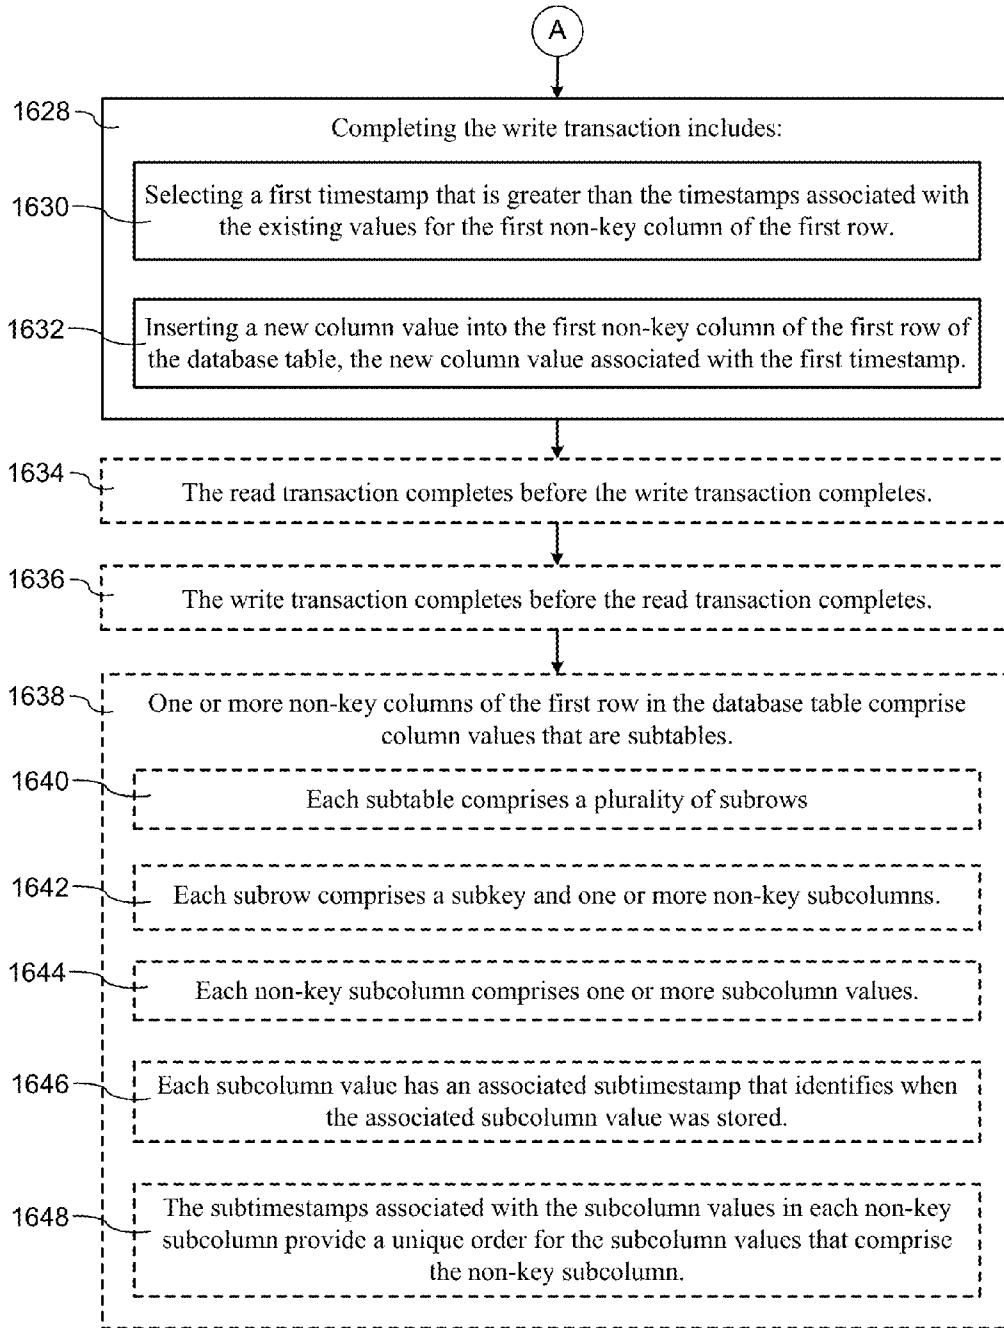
A

1628

Completing the write transaction includes:

1630

Selecting a first timestamp that is greater than the timestamps associated with the existing values for the first non-key column of the first row.

1632

Inserting a new column value into the first non-key column of the first row of the database table, the new column value associated with the first timestamp.

1634

The read transaction completes before the write transaction completes.

1636

The write transaction completes before the read transaction completes.

1638

One or more non-key columns of the first row in the database table comprise column values that are subtables.

1640

Each subtable comprises a plurality of subrows

1642

Each subrow comprises a subkey and one or more non-key subcolumns.

1644

Each non-key subcolumn comprises one or more subcolumn values.

1646

Each subcolumn value has an associated subtimestamp that identifies when the associated subcolumn value was stored.

1648

The subtimestamps associated with the subcolumn values in each non-key subcolumn provide a unique order for the subcolumn values that comprise the non-key subcolumn.